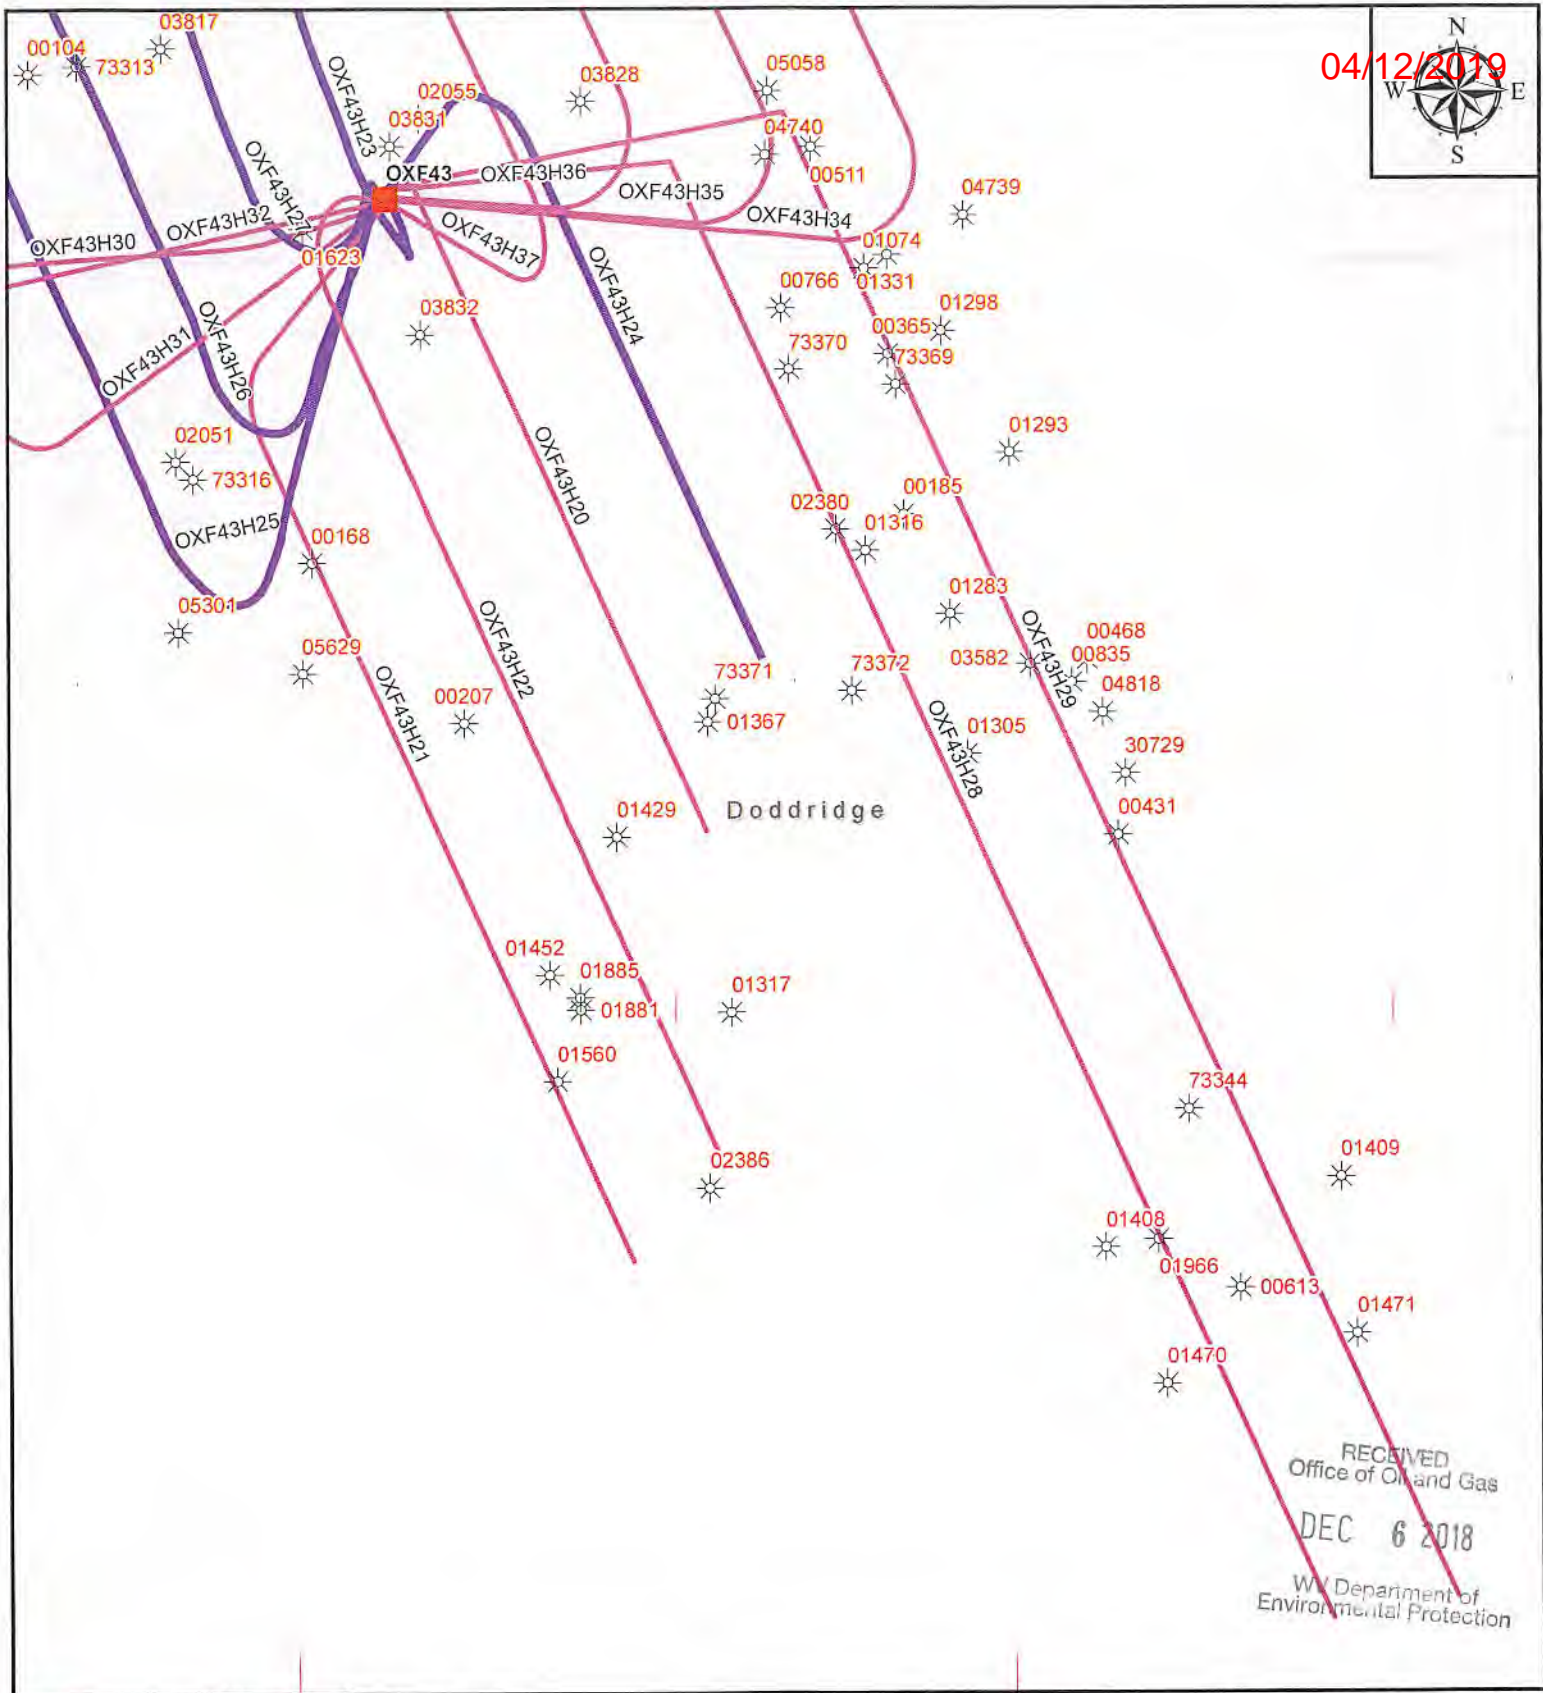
04/12/2019

N
W E
S

03817
00104
73313
03828
05058
02055
03831
OXF43H23
OXF43
OXF43H36
04740
00511
OXF43H35
OXF43H34
04739
OXF43H27
OXF43H32
OXF43H30
01623
OXF43H37
01074
01331
00766
01298
00365
73370
73369
03832
OXF43H24
OXF43H31
OXF43H26
01293
02051
73316
OXF43H20
00185
02380
01316
OXF43H25
00168
01283
05301
OXF43H29
00468
00835
03582
04818
05629
OXF43H22
73371
73372
00207
OXF43H21
01367
01305
OXF43H28
30729
00431
01429
Doddridge
01452
01885
01881
01317
01560
73344
02386
01409
01408
01966
00613
01471
01470

RECEIVED
Office of Oil and Gas
DEC 6 2018
WV Department of
Environmental Protection